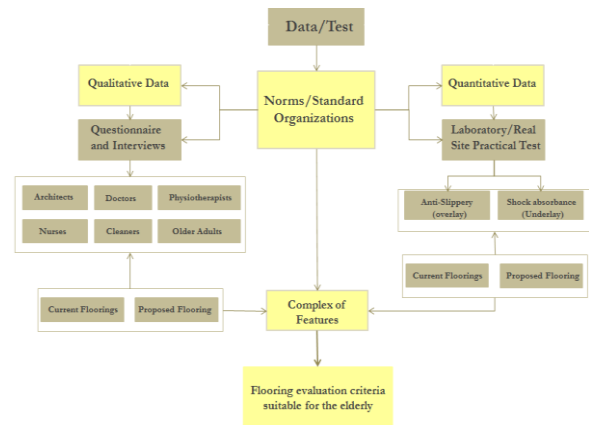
Data/Test

Qualitative Data

Norms/Standard Organizations

Quantitative Data

Questionnaire and Interviews

Laboratory/Real Site Practical Test

Architects

Doctors

Physiotherapists

Nurses

Cleaners

Older Adults

Anti-Slippery (overlay)

Shock absorbance (Underlay)

Current Floorings

Proposed Flooring

Current Floorings

Proposed Flooring

Complex of Features

Flooring evaluation criteria suitable for the elderly